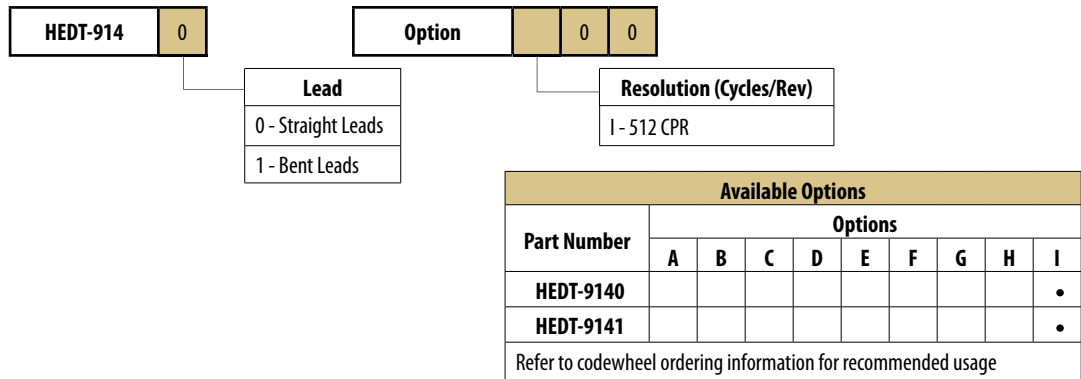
| HEDT-914 | 0 |
|---|---|

| Option | | 0 | 0 |
|---|---|---|---|

| Lead |
|---|
| 0 - Straight Leads |
| 1 - Bent Leads |

| Resolution (Cycles/Rev) |
|---|
| I - 512 CPR |

Available Options

| Part Number | A | B | C | D | E | F | G | H | I |
|---|---|---|---|---|---|---|---|---|---|
| | Options | | | | | | | | |
| HEDT-9140 | | | | | | | | | • |
| HEDT-9141 | | | | | | | | | • |

Refer to codewheel ordering information for recommended usage